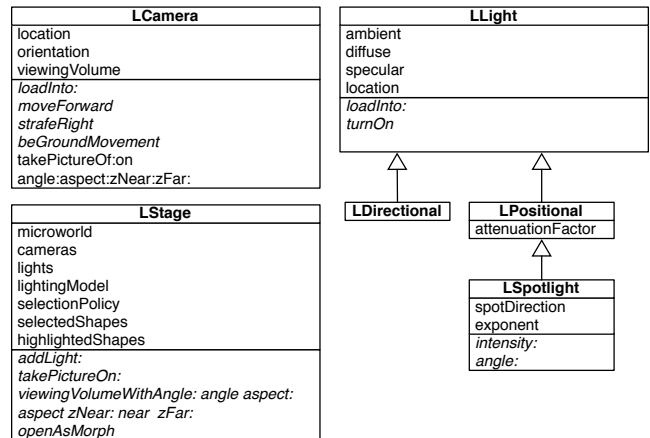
LCamera
location
orientation
viewingVolume
loadInto:
moveForward
strafeRight
beGroundMovement
takePictureOf:on
angle:aspect:zNear:zFar:

LStage
microworld
cameras
lights
lightingModel
selectionPolicy
selectedShapes
highlightedShapes
addLight:
takePictureOn:
viewingVolumeWithAngle: angle aspect:
aspect zNear: near zFar:
openAsMorph

LLight
ambient
diffuse
specular
location
loadInto:
turnOn

LDirectional

LPositional
attenuationFactor

LSpotlight
spotDirection
exponent
intensity:
angle: